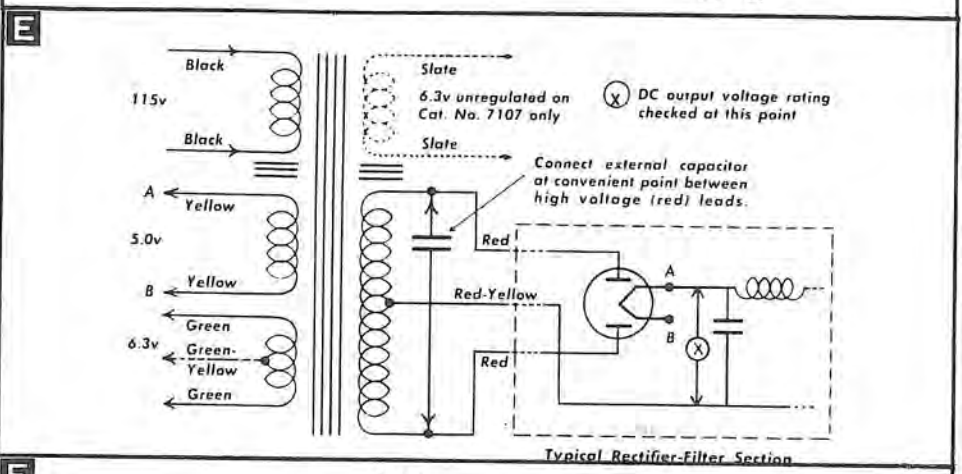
E

Black

115v

Black

Slate

6.3v unregulated on Cat. No. 7107 only

Slate

X DC output voltage rating checked at this point

Connect external capacitor at convenient point between high voltage (red) leads.

A Yellow

5.0v

Yellow B

Green

6.3v Green-Yellow

Green

Red

Red-Yellow

Red

A

B

X

Typical Rectifier-Filter Section

F